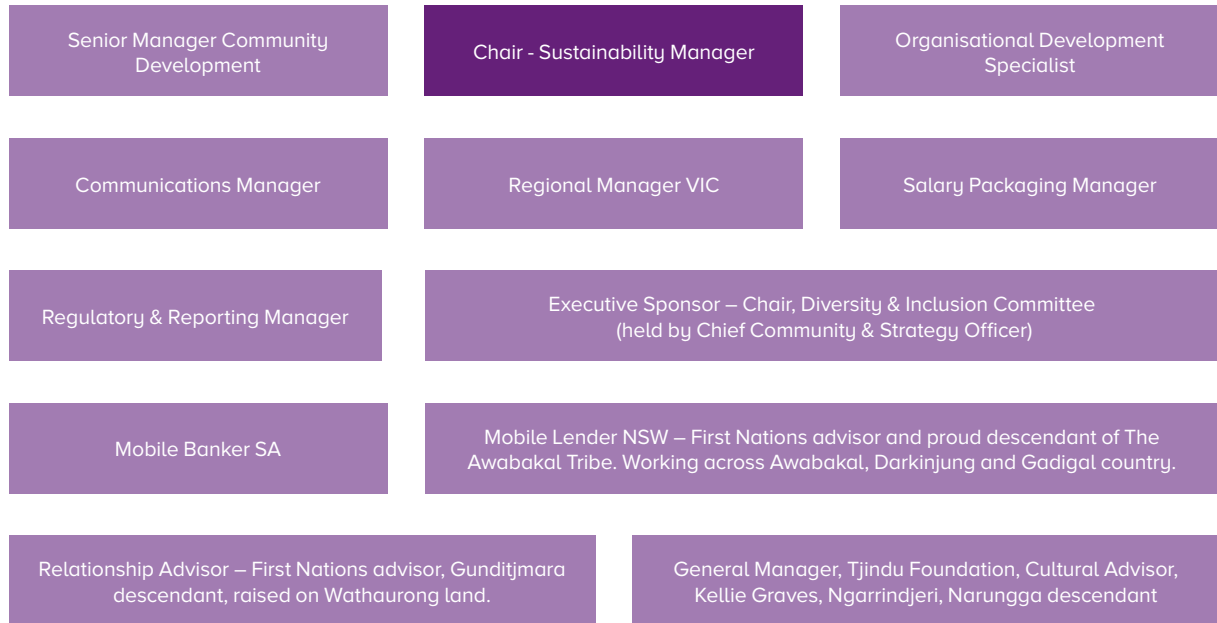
Senior Manager Community Development

Chair - Sustainability Manager

Organisational Development Specialist

Communications Manager

Regional Manager VIC

Salary Packaging Manager

Regulatory & Reporting Manager

Executive Sponsor – Chair, Diversity & Inclusion Committee (held by Chief Community & Strategy Officer)

Mobile Banker SA

Mobile Lender NSW – First Nations advisor and proud descendant of The Awabakal Tribe. Working across Awabakal, Darkinjung and Gadigal country.

Relationship Advisor – First Nations advisor, Gunditjmara descendant, raised on Wathaurong land.

General Manager, Tjindu Foundation, Cultural Advisor, Kellie Graves, Ngarrindjeri, Narungga descendant